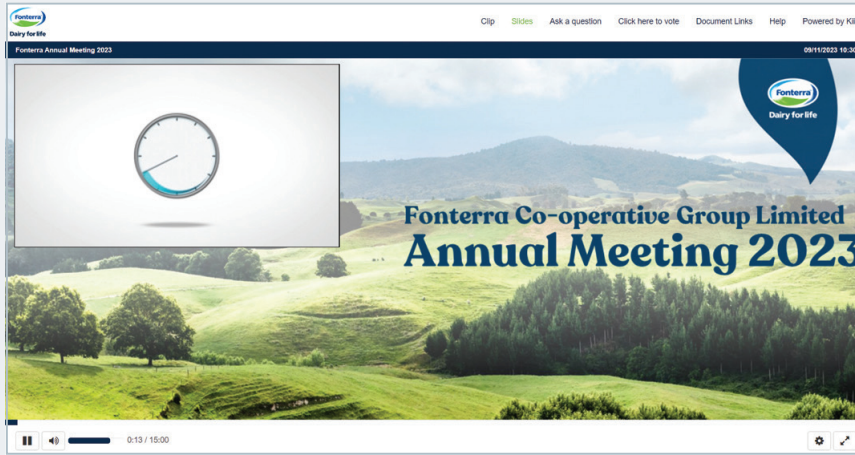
Fonterra
Dairy for life

Clip Slides Ask a question Click here to vote Document Links Help Powered by Ki

Fonterra Annual Meeting 2023

09/11/2023 10:30

Fonterra
Dairy for life

Fonterra Co-operative Group Limited
Annual Meeting 2023

0:13 / 15:00